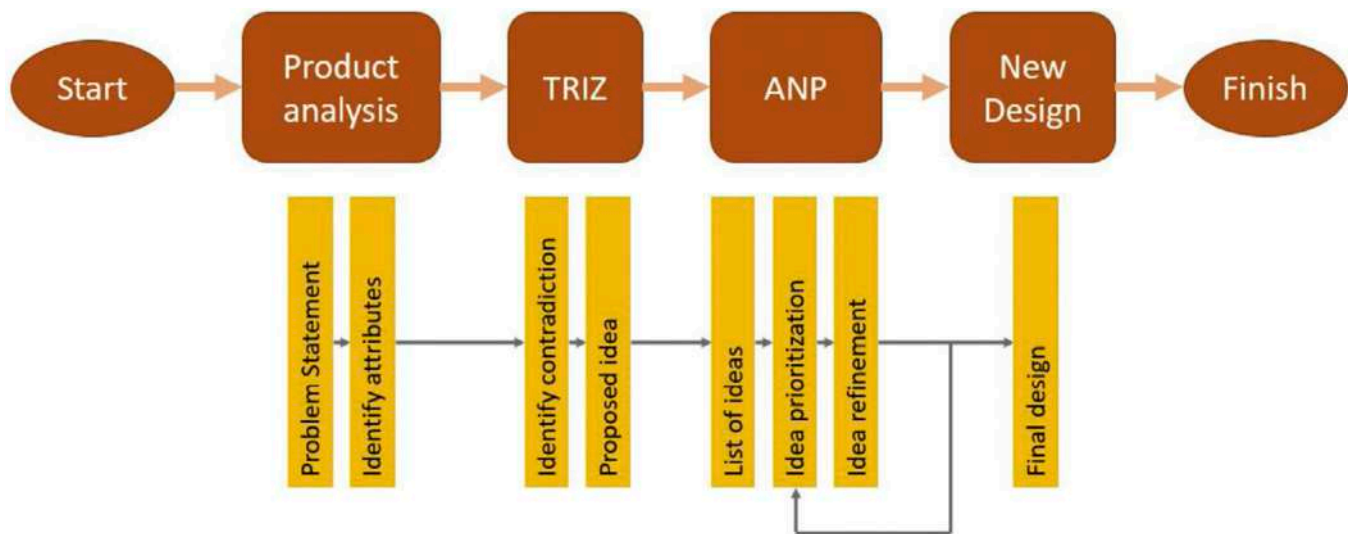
Start

Product analysis

TRIZ

ANP

New Design

Finish

Problem Statement

Identify attributes

Identify contradiction

Proposed idea

List of ideas

Idea prioritization

Idea refinement

Final design